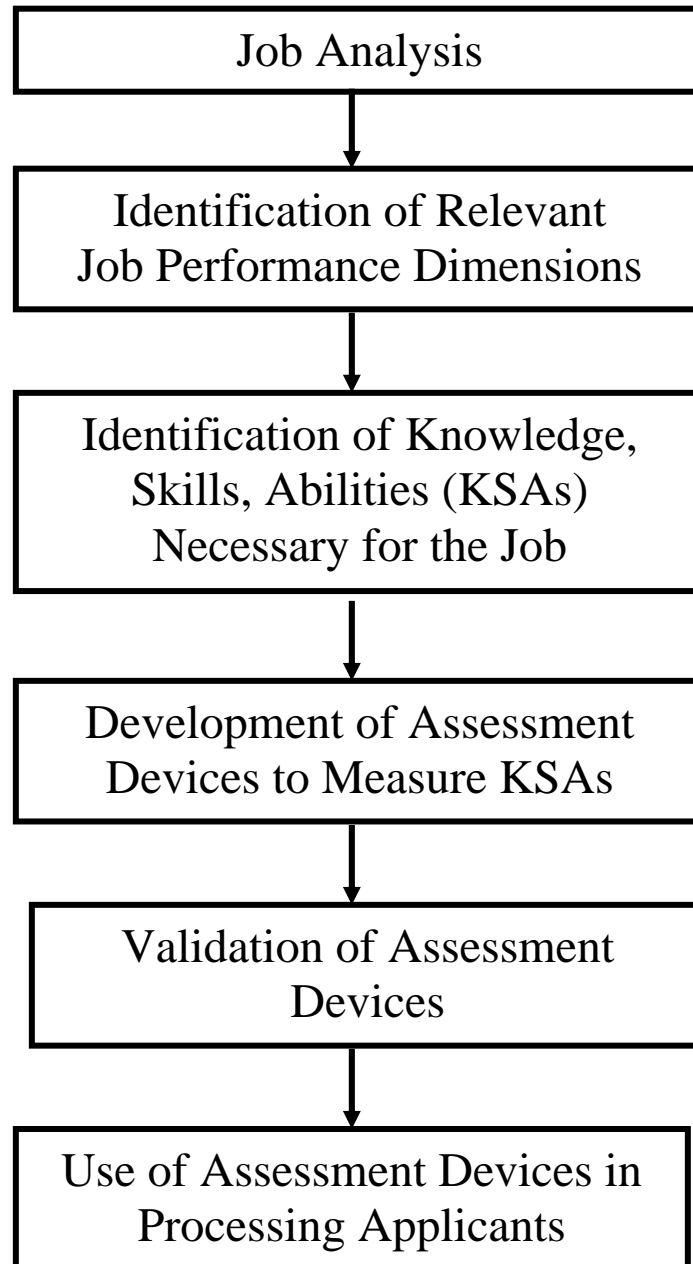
Job Analysis

Identification of Relevant Job Performance Dimensions

Identification of Knowledge, Skills, Abilities (KSAs) Necessary for the Job

Development of Assessment Devices to Measure KSAs

Validation of Assessment Devices

Use of Assessment Devices in Processing Applicants